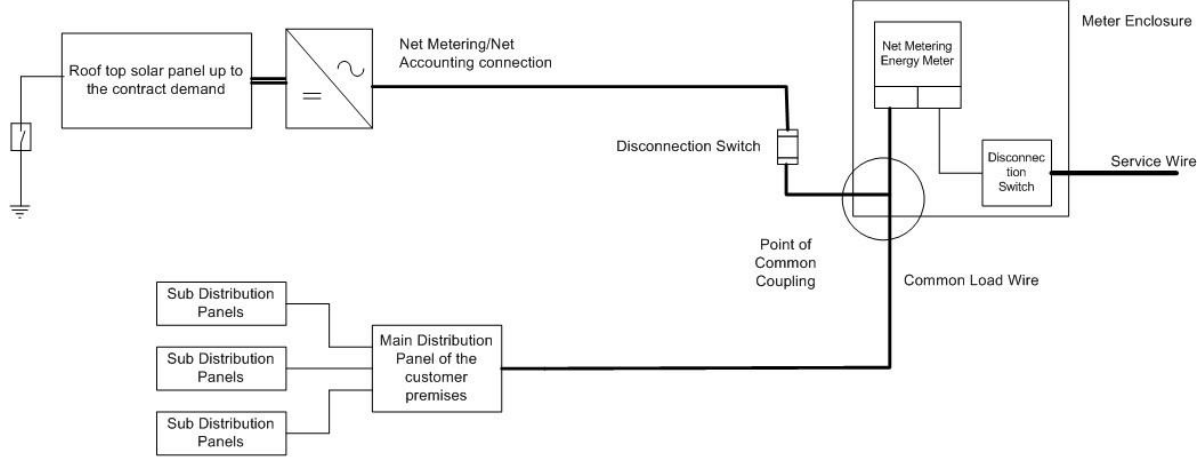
Roof top solar panel up to the contract demand

Net Metering/Net Accounting connection

Meter Enclosure

Net Metering Energy Meter

Disconnection Switch

Disconnec tion Switch

Service Wire

Point of Common Coupling

Common Load Wire

Sub Distribution Panels

Sub Distribution Panels

Sub Distribution Panels

Main Distribution Panel of the customer premises